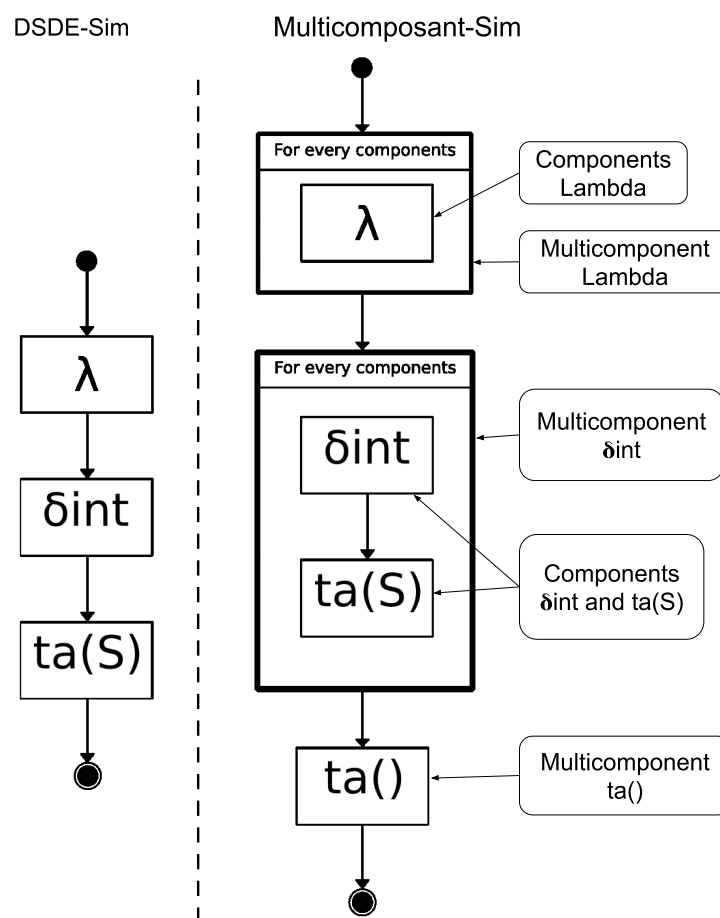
DSDE-Sim

λ

δint

ta(S)

Multicomposant-Sim

For every components

λ

Components Lambda

Multicomponent Lambda

For every components

δint

ta(S)

Multicomponent δint

Components δint and ta(S)

ta()

Multicomponent ta()